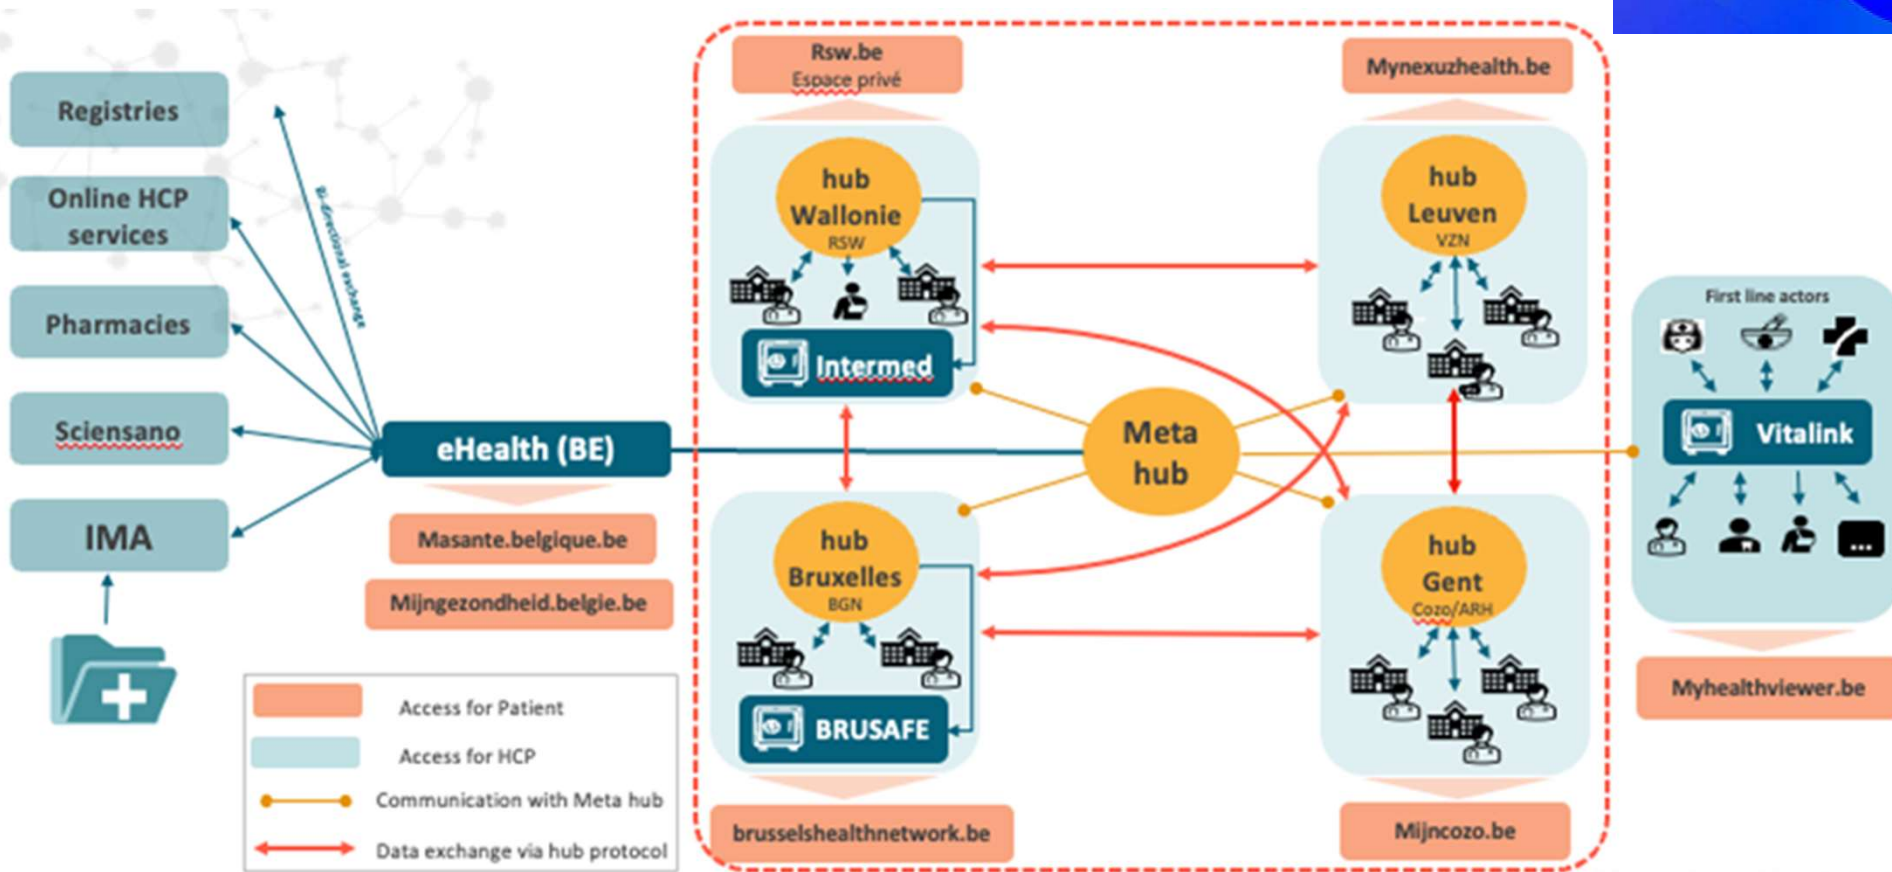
Registries

Online HCP services

Pharmacies

Sciensano

IMA

Bi-directional exchange

eHealth (BE)

Masante.belgique.be

Mijngezondheid.belgie.be

Rsw.be
Espace privé

hub Wallonie
RSW

Intermed

hub Bruxelles
BGN

BRUSAFE

brusselshealthnetwork.be

Meta hub

Mynexuzhealth.be

hub Leuven
VZN

hub Gent
Cozo/ARH

Mijncozo.be

First line actors

Vitalink

...

Myhealthviewer.be

Access for Patient

Access for HCP

Communication with Meta hub

Data exchange via hub protocol